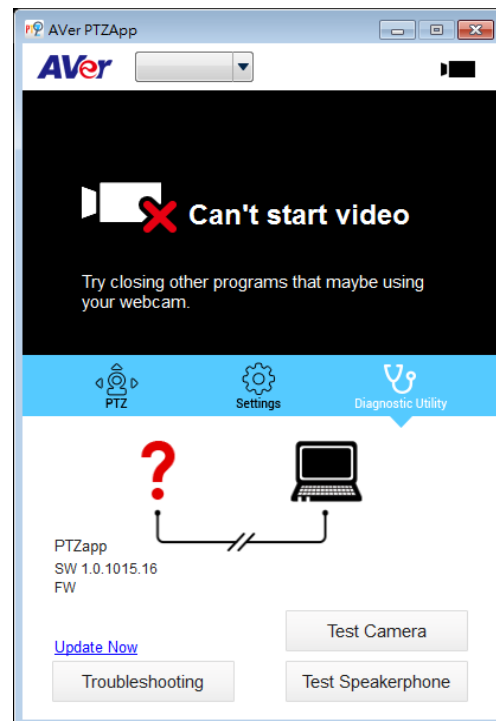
AVer PTZApp

AVer

Can't start video

Try closing other programs that maybe using your webcam.

PTZ

Settings

Diagnostic Utility

?

PTZapp
SW 1.0.1015.16
FW

Update Now

Test Camera

Troubleshooting

Test Speakerphone